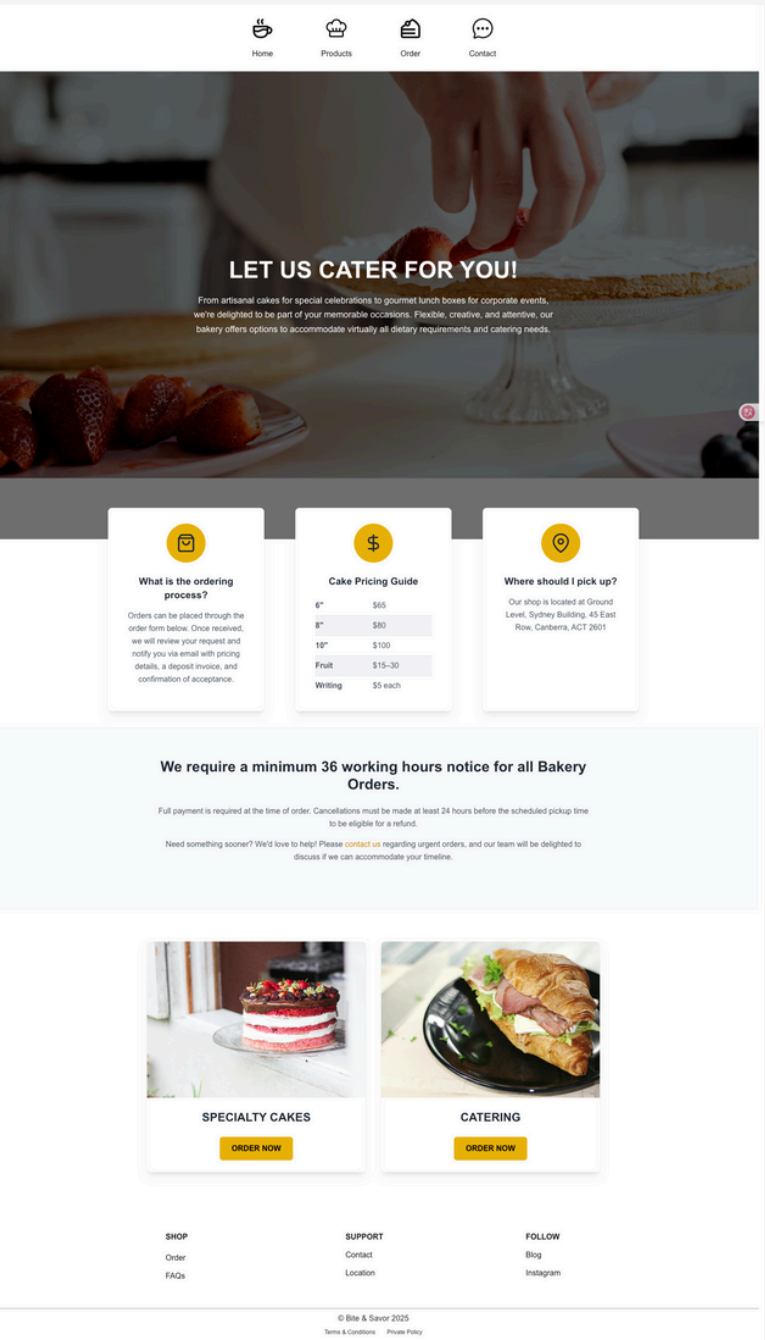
Home Products Order Contact

LET US CATER FOR YOU!

From artisanal cakes for special celebrations to gourmet lunch boxes for corporate events, we're delighted to be part of your memorable occasions. Flexible, creative, and attentive, our bakery offers options to accommodate virtually all dietary requirements and catering needs.

What is the ordering process?

Orders can be placed through the order form below. Once received, we will review your request and notify you via email with pricing details, a deposit invoice, and confirmation of acceptance.

Cake Pricing Guide

| | |
|---|---|
| 6" | $65 |
| 8" | $80 |
| 10" | $100 |
| Fruit | $15–30 |
| Writing | $5 each |

Where should I pick up?

Our shop is located at Ground Level, Sydney Building, 45 East Row, Canberra, ACT 2601

We require a minimum 36 working hours notice for all Bakery Orders.

Full payment is required at the time of order. Cancellations must be made at least 24 hours before the scheduled pickup time to be eligible for a refund.

Need something sooner? We'd love to help! Please contact us regarding urgent orders, and our team will be delighted to discuss if we can accommodate your timeline.

SPECIALTY CAKES
ORDER NOW

CATERING
ORDER NOW

SHOP
Order
FAQs

SUPPORT
Contact
Location

FOLLOW
Blog
Instagram

© Bite & Savor 2025
Terms & Conditions Private Policy